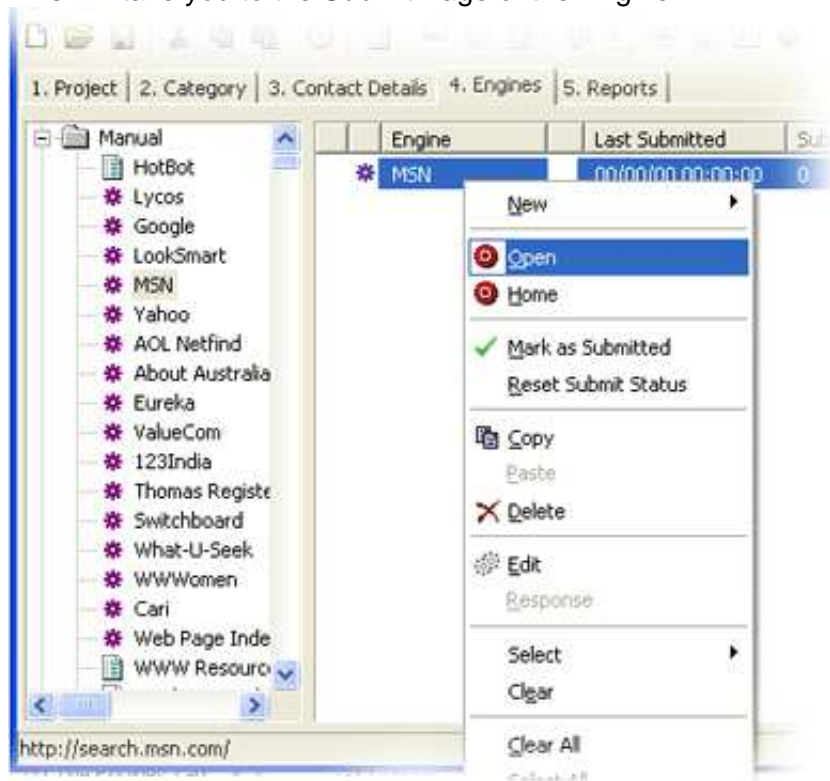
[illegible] takes you to the Submit Page of the Engine

1. Project | 2. Category | 3. Contact Details | 4. Engines | 5. Reports

Manual
HotBot
Lycos
Google
LookSmart
MSN
Yahoo
AOL Netfind
About Australia
Eureka
ValueCom
123India
Thomas Registe
Switchboard
What-U-Seek
WWWomen
Cari
Web Page Inde
WWW Resourc

| Engine | Last Submitted | Su |
|---|---|---|
| MSN | 00/00/00 00:00:00 | 0 |

New
Open
Home
Mark as Submitted
Reset Submit Status
Copy
Paste
Delete
Edit
Response
Select
Clear
Clear All
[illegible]

http://search.msn.com/